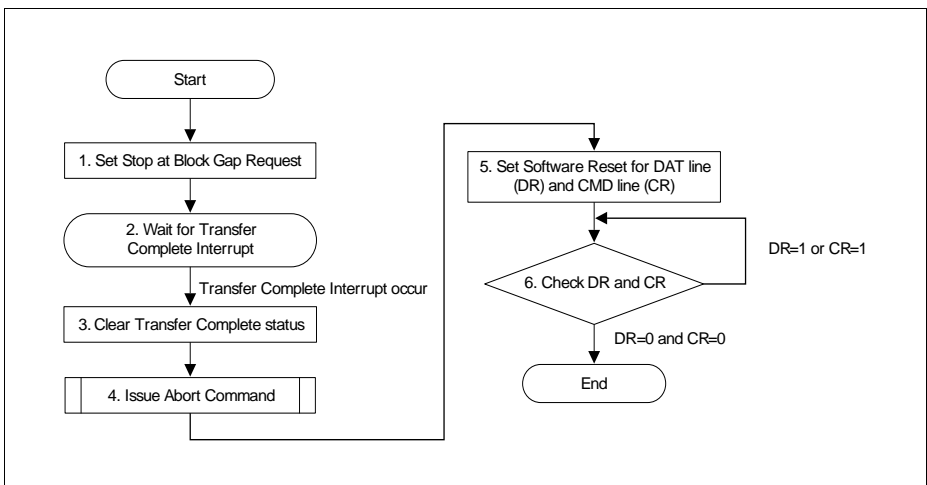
Start

1. Set Stop at Block Gap Request

2. Wait for Transfer Complete Interrupt

Transfer Complete Interrupt occur

3. Clear Transfer Complete status

4. Issue Abort Command

5. Set Software Reset for DAT line (DR) and CMD line (CR)

DR=1 or CR=1

6. Check DR and CR

DR=0 and CR=0

End